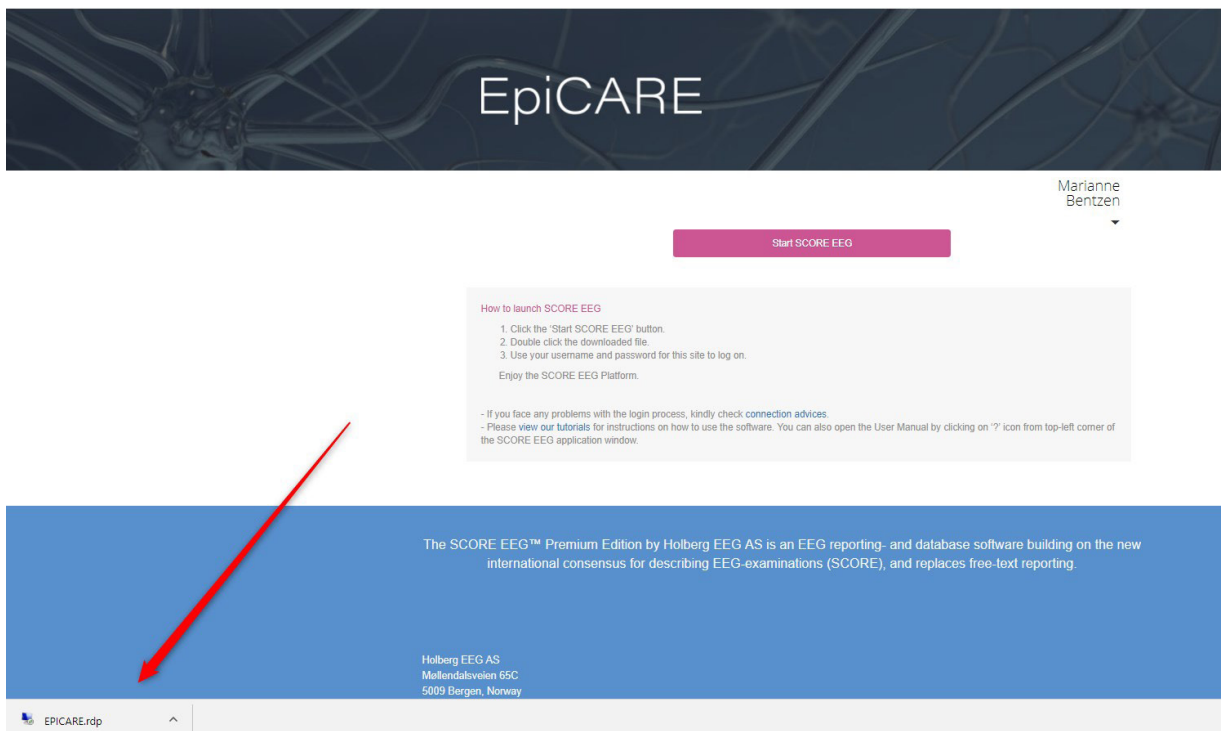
EpiCARE

Marianne Bentzen

Start SCORE EEG

How to launch SCORE EEG

1. Click the 'Start SCORE EEG' button.
2. Double click the downloaded file.
3. Use your username and password for this site to log on.

Enjoy the SCORE EEG Platform.

- If you face any problems with the login process, kindly check connection advices.
- Please view our tutorials for instructions on how to use the software. You can also open the User Manual by clicking on '?' icon from top-left corner of the SCORE EEG application window.

The SCORE EEG™ Premium Edition by Holberg EEG AS is an EEG reporting- and database software building on the new international consensus for describing EEG-examinations (SCORE), and replaces free-text reporting.

Holberg EEG AS
Møllendalsveien 65C
5009 Bergen, Norway

EPICARE.rdp